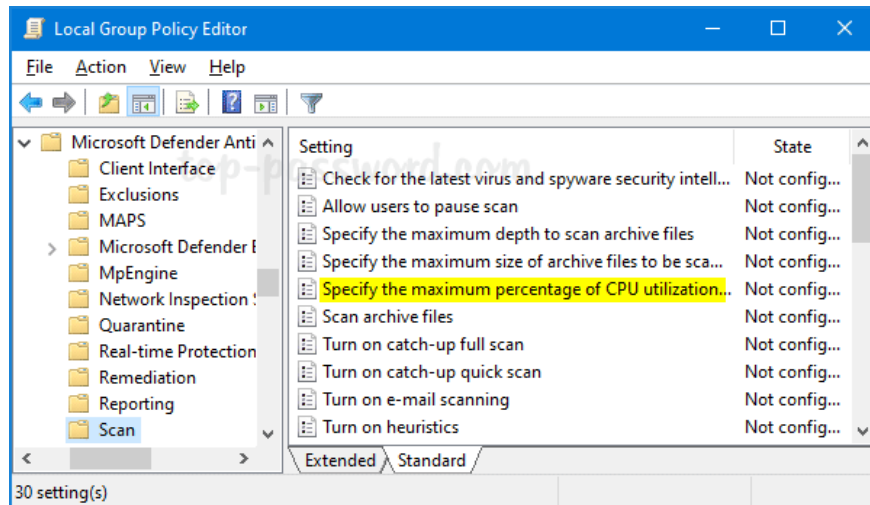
Local Group Policy Editor

File Action View Help

Microsoft Defender Anti
Client Interface
Exclusions
MAPS
Microsoft Defender E
MpEngine
Network Inspection S
Quarantine
Real-time Protection
Remediation
Reporting
Scan

top-password.com

| Setting | State |
|---|---|
| Check for the latest virus and spyware security intell... | Not config... |
| Allow users to pause scan | Not config... |
| Specify the maximum depth to scan archive files | Not config... |
| Specify the maximum size of archive files to be sca... | Not config... |
| Specify the maximum percentage of CPU utilization... | Not config... |
| Scan archive files | Not config... |
| Turn on catch-up full scan | Not config... |
| Turn on catch-up quick scan | Not config... |
| Turn on e-mail scanning | Not config... |
| Turn on heuristics | Not config... |

Extended Standard

30 setting(s)